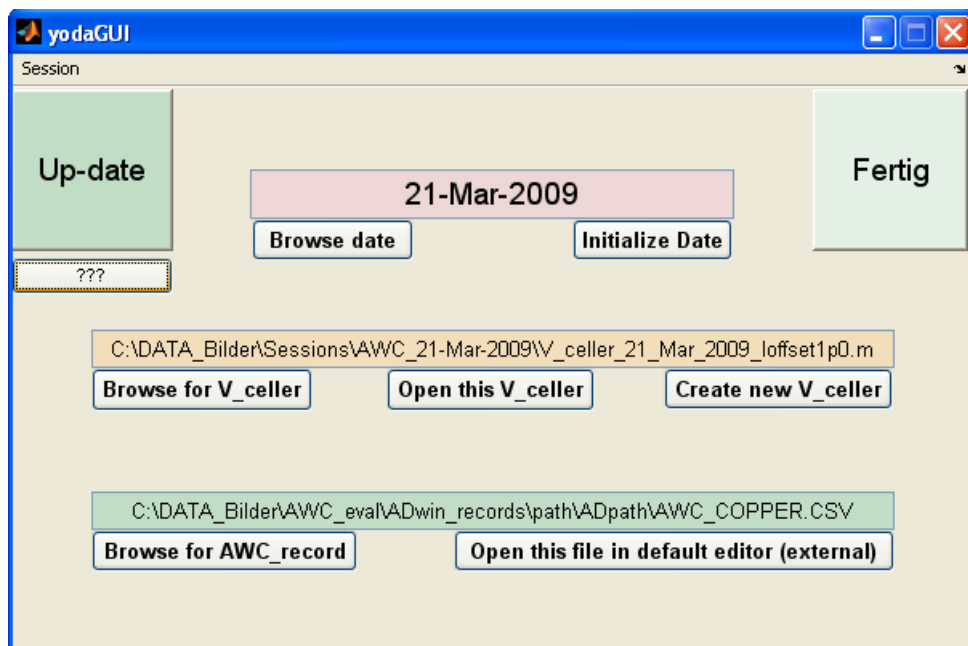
yodaGUI

Session

Up-date

???

21-Mar-2009

Browse date

Initialize Date

Fertig

C:\DATA_Bilder\Sessions\AWC_21-Mar-2009\V_celler_21_Mar_2009_Ioffset1p0.m

Browse for V_celler

Open this V_celler

Create new V_celler

C:\DATA_Bilder\AWC_eval\ADwin_records\path\ADpath\AWC_COPPER.CSV

Browse for AWC_record

Open this file in default editor (external)